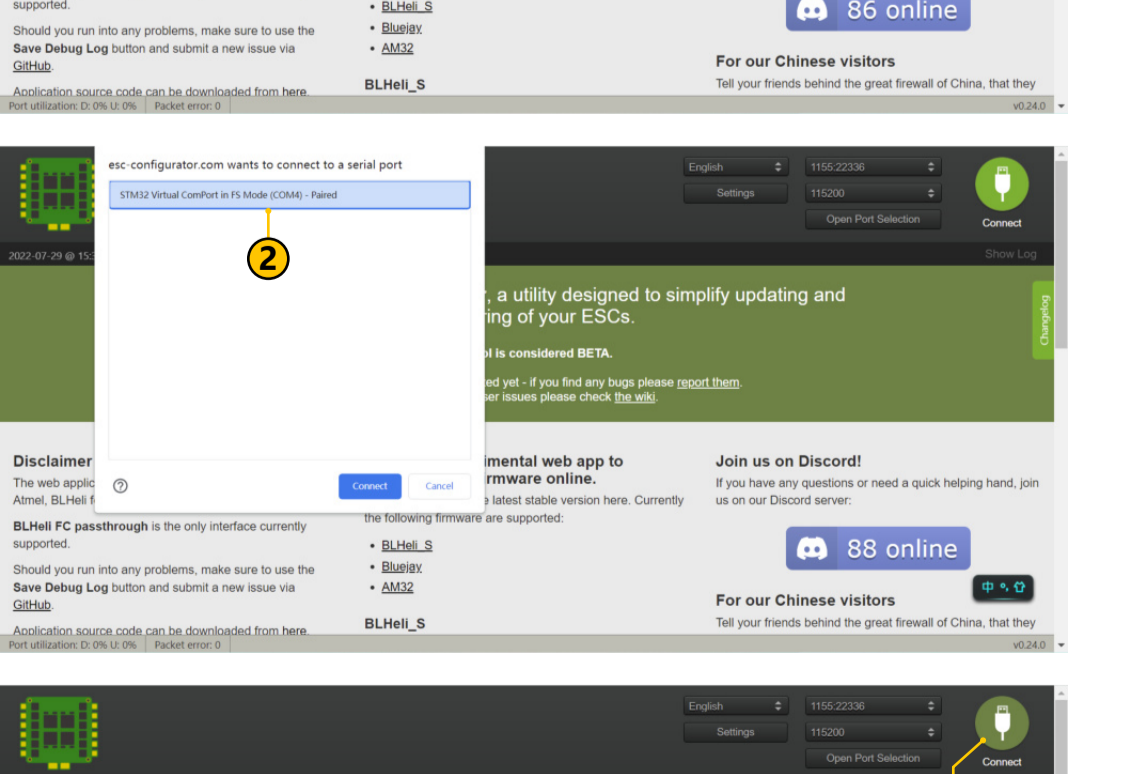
supported.

Should you run into any problems, make sure to use the **Save Debug Log** button and submit a new issue via GitHub.

Application source code can be downloaded from here.

- BLHeli_S
- Bluejay
- AM32

BLHeli_S

86 online

For our Chinese visitors

Tell your friends behind the great firewall of China, that they

Port utilization: D: 0% U: 0% | Packet error: 0

v0.24.0

esc-configurator.com wants to connect to a serial port

STM32 Virtual ComPort in FS Mode (COM4) - Paired

2

Connect

Cancel

English

Settings

1155:22336

115200

Open Port Selection

Connect

2022-07-29 @ 15:3

Show Log

, a utility designed to simplify updating and
ring of your ESCs.

ol is considered BETA.

ted yet - if you find any bugs please report them.
ser issues please check the wiki.

Changelog

Disclaimer

The web applic
Atmel, BLHeli f

**BLHeli FC passthrough** is the only interface currently supported.

Should you run into any problems, make sure to use the **Save Debug Log** button and submit a new issue via GitHub.

Application source code can be downloaded from here.

imental web app to
rmware online.

e latest stable version here. Currently the following firmware are supported:

- BLHeli_S
- Bluejay
- AM32

BLHeli_S

Join us on Discord!

If you have any questions or need a quick helping hand, join us on our Discord server:

88 online

中 °, 仚

For our Chinese visitors

Tell your friends behind the great firewall of China, that they

Port utilization: D: 0% U: 0% | Packet error: 0

v0.24.0

English

Settings

1155:22336

115200

Open Port Selection

Connect